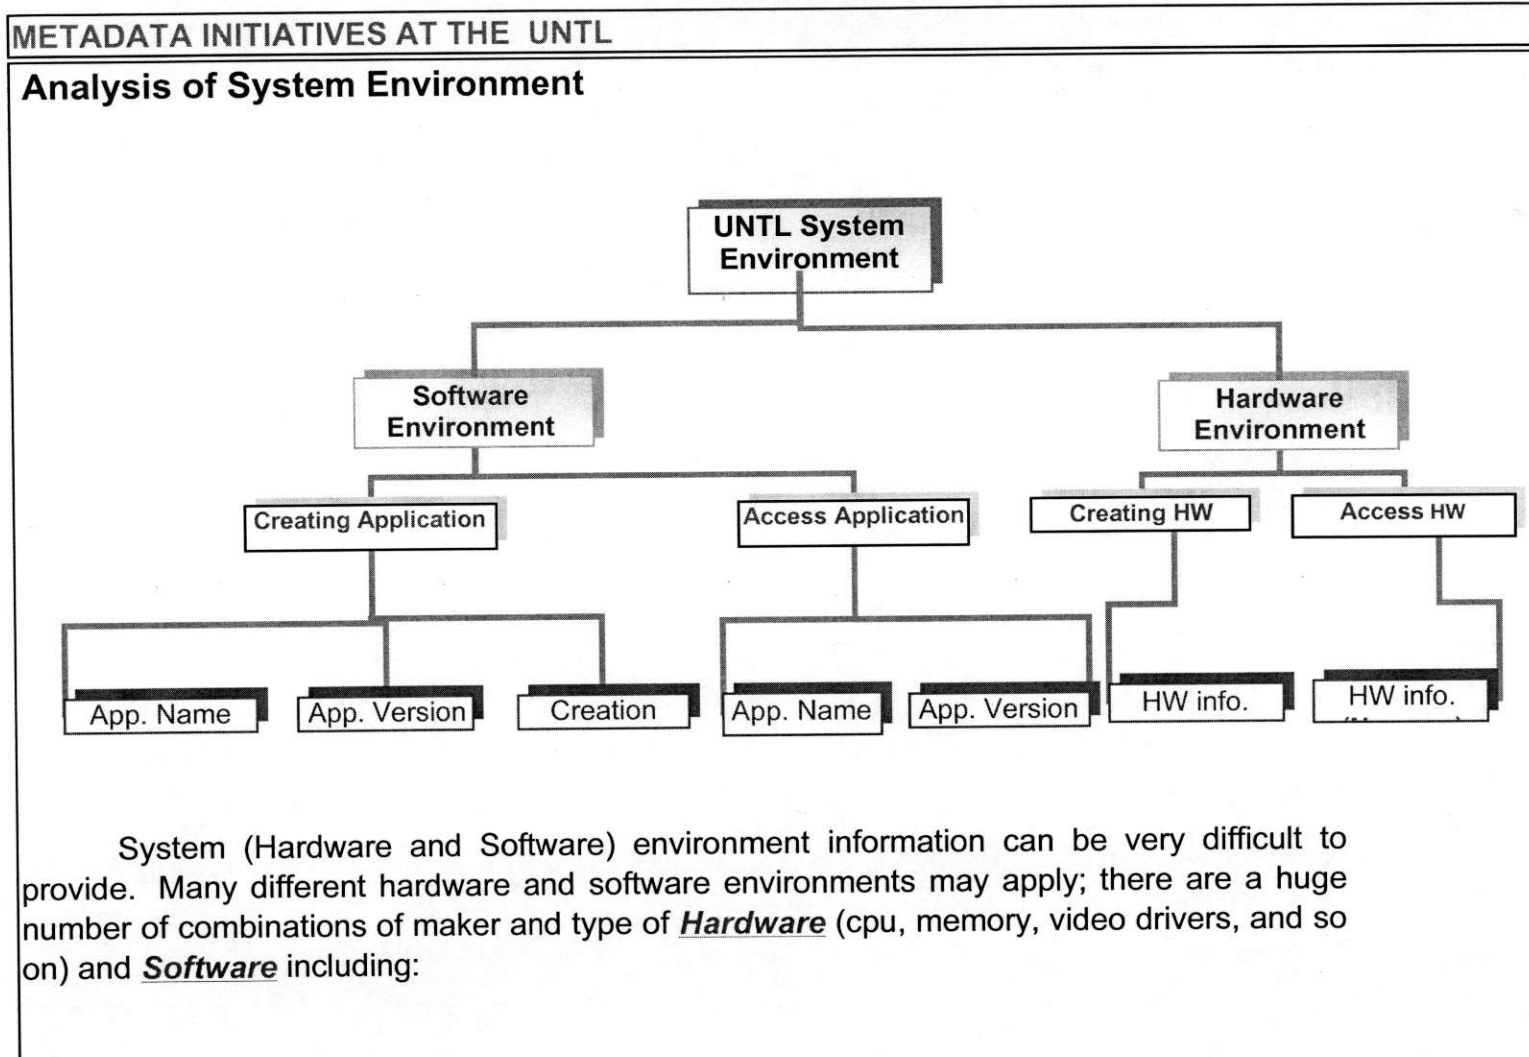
METADATA INITIATIVES AT THE UNTL

Analysis of System Environment

UNTL System Environment

Software Environment

Hardware Environment

Creating Application

Access Application

Creating HW

Access HW

App. Name

App. Version

Creation

App. Name

App. Version

HW info.

HW info. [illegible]

System (Hardware and Software) environment information can be very difficult to provide. Many different hardware and software environments may apply; there are a huge number of combinations of maker and type of ***Hardware*** (cpu, memory, video drivers, and so on) and ***Software*** including: